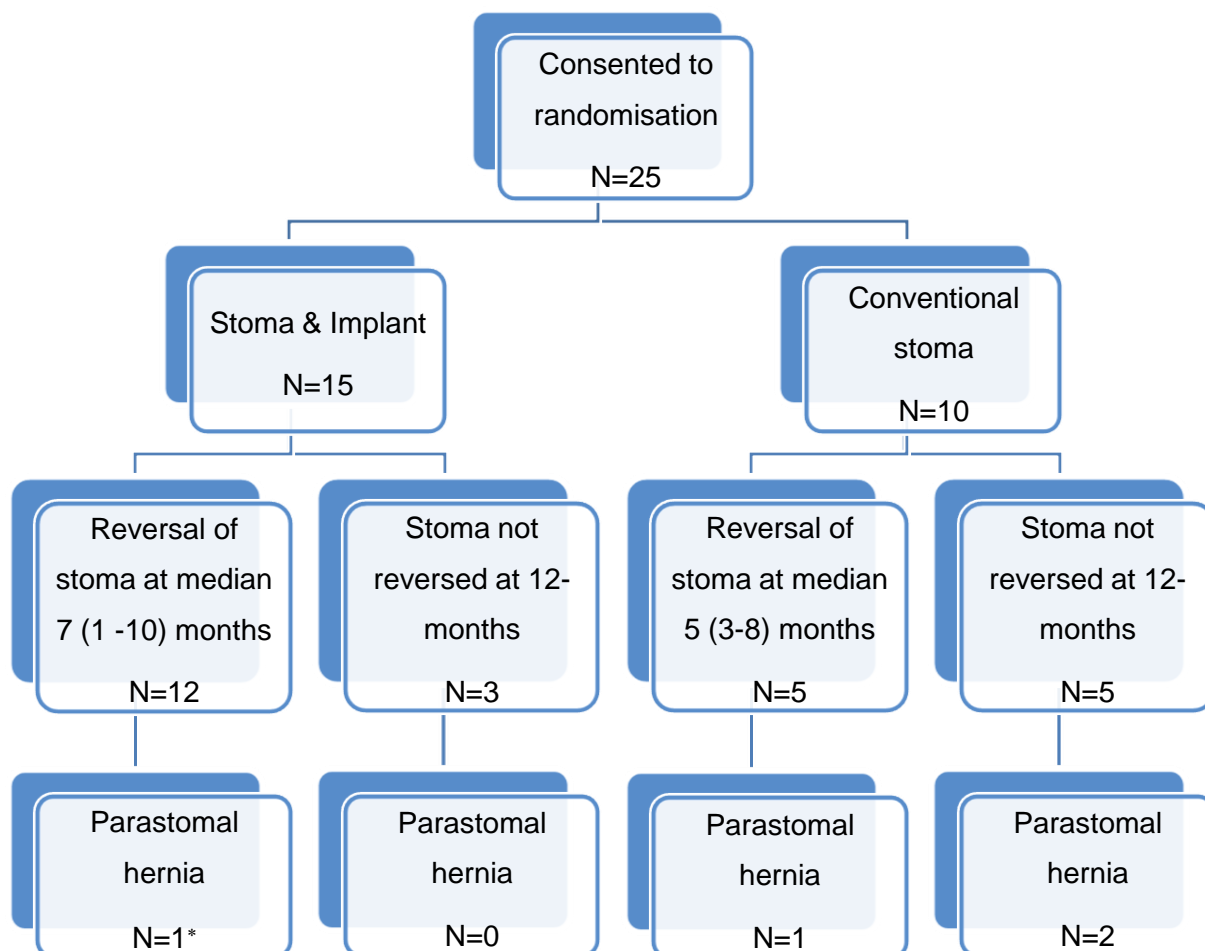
Consented to randomisation
N=25

Stoma & Implant
N=15

Conventional stoma
N=10

Reversal of stoma at median 7 (1 -10) months
N=12

Stoma not reversed at 12-months
N=3

Reversal of stoma at median 5 (3-8) months
N=5

Stoma not reversed at 12-months
N=5

Parastomal hernia
N=1*

Parastomal hernia
N=0

Parastomal hernia
N=1

Parastomal hernia
N=2